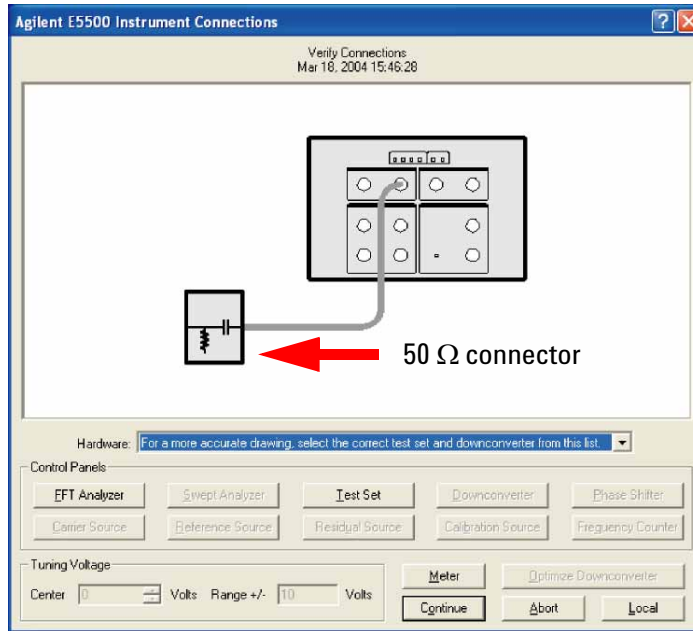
Agilent E5500 Instrument Connections

Verify Connections
Mar 18, 2004 15:46:28

50 Ω connector

Hardware: For a more accurate drawing, select the correct test set and downconverter from this list.

Control Panels

FFT Analyzer
Swept Analyzer
Test Set
Downconverter
Phase Shifter
Carrier Source
Reference Source
Residual Source
Calibration Source
Frequency Counter

Tuning Voltage

Center 0 Volts Range +/- 10 Volts

Meter
Optimize Downconverter
Continue
Abort
Local